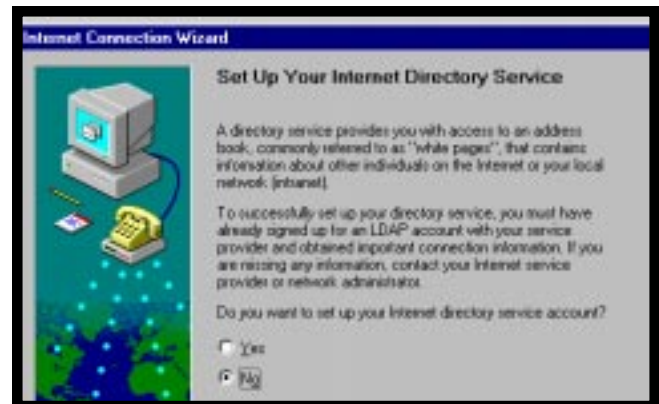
Internet Connection Wizard

Set Up Your Internet Directory Service

A directory service provides you with access to an address book, commonly referred to as "white pages", that contains information about other individuals on the Internet or your local network (intranet).

To successfully set up your directory service, you must have already signed up for an LDAP account with your service provider and obtained important connection information. If you are missing any information, contact your Internet service provider or network administrator.

Do you want to set up your Internet directory service account?

Yes

No